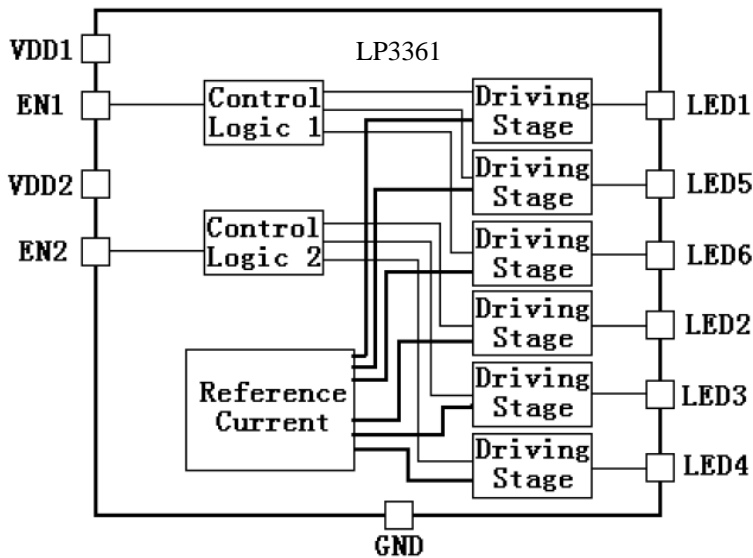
LP3361

VDD1

EN1

VDD2

EN2

Control Logic 1

Control Logic 2

Reference Current

Driving Stage

Driving Stage

Driving Stage

Driving Stage

Driving Stage

Driving Stage

LED1

LED5

LED6

LED2

LED3

LED4

GND